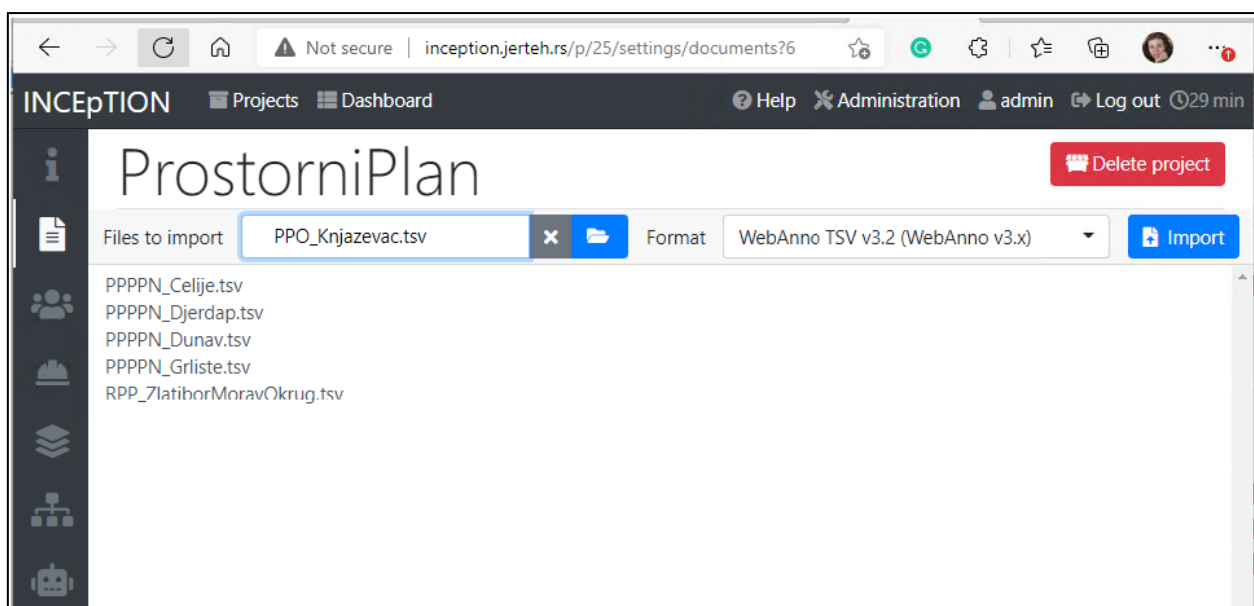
Not secure | inception.jerteh.rs/p/25/settings/documents?6

INCEpTION Projects Dashboard Help Administration admin Log out 29 min

ProstorniPlan

Delete project

Files to import PPO_Knjazevac.tsv Format WebAnno TSV v3.2 (WebAnno v3.x) Import

PPPPN_Celije.tsv
PPPPN_Djerdap.tsv
PPPPN_Dunav.tsv
PPPPN_Grliste.tsv
RPP_ZlatiborMoravOkrug.tsv